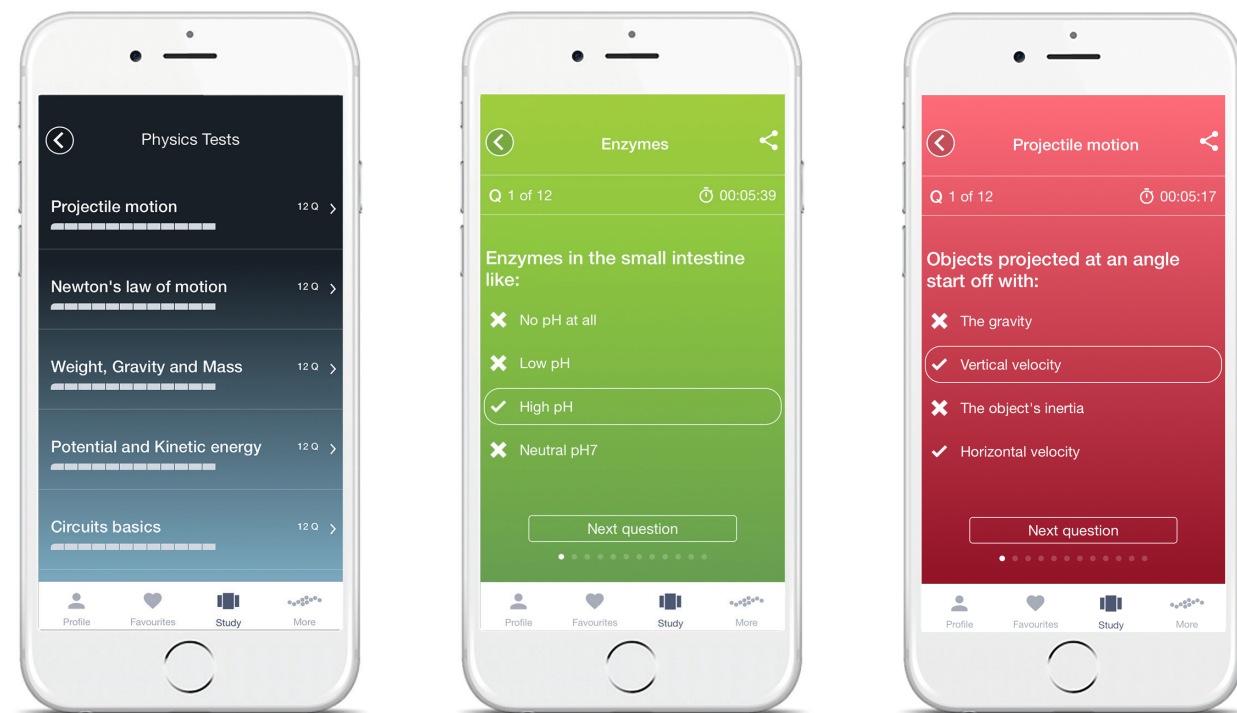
Physics Tests

Projectile motion 12 Q

Newton's law of motion 12 Q

Weight, Gravity and Mass 12 Q

Potential and Kinetic energy 12 Q

Circuits basics 12 Q

Profile Favourites Study More

Enzymes

Q 1 of 12 00:05:39

Enzymes in the small intestine like:

No pH at all

Low pH

High pH

Neutral pH7

Next question

Profile Favourites Study More

Projectile motion

Q 1 of 12 00:05:17

Objects projected at an angle start off with:

The gravity

Vertical velocity

The object's inertia

Horizontal velocity

Next question

Profile Favourites Study More